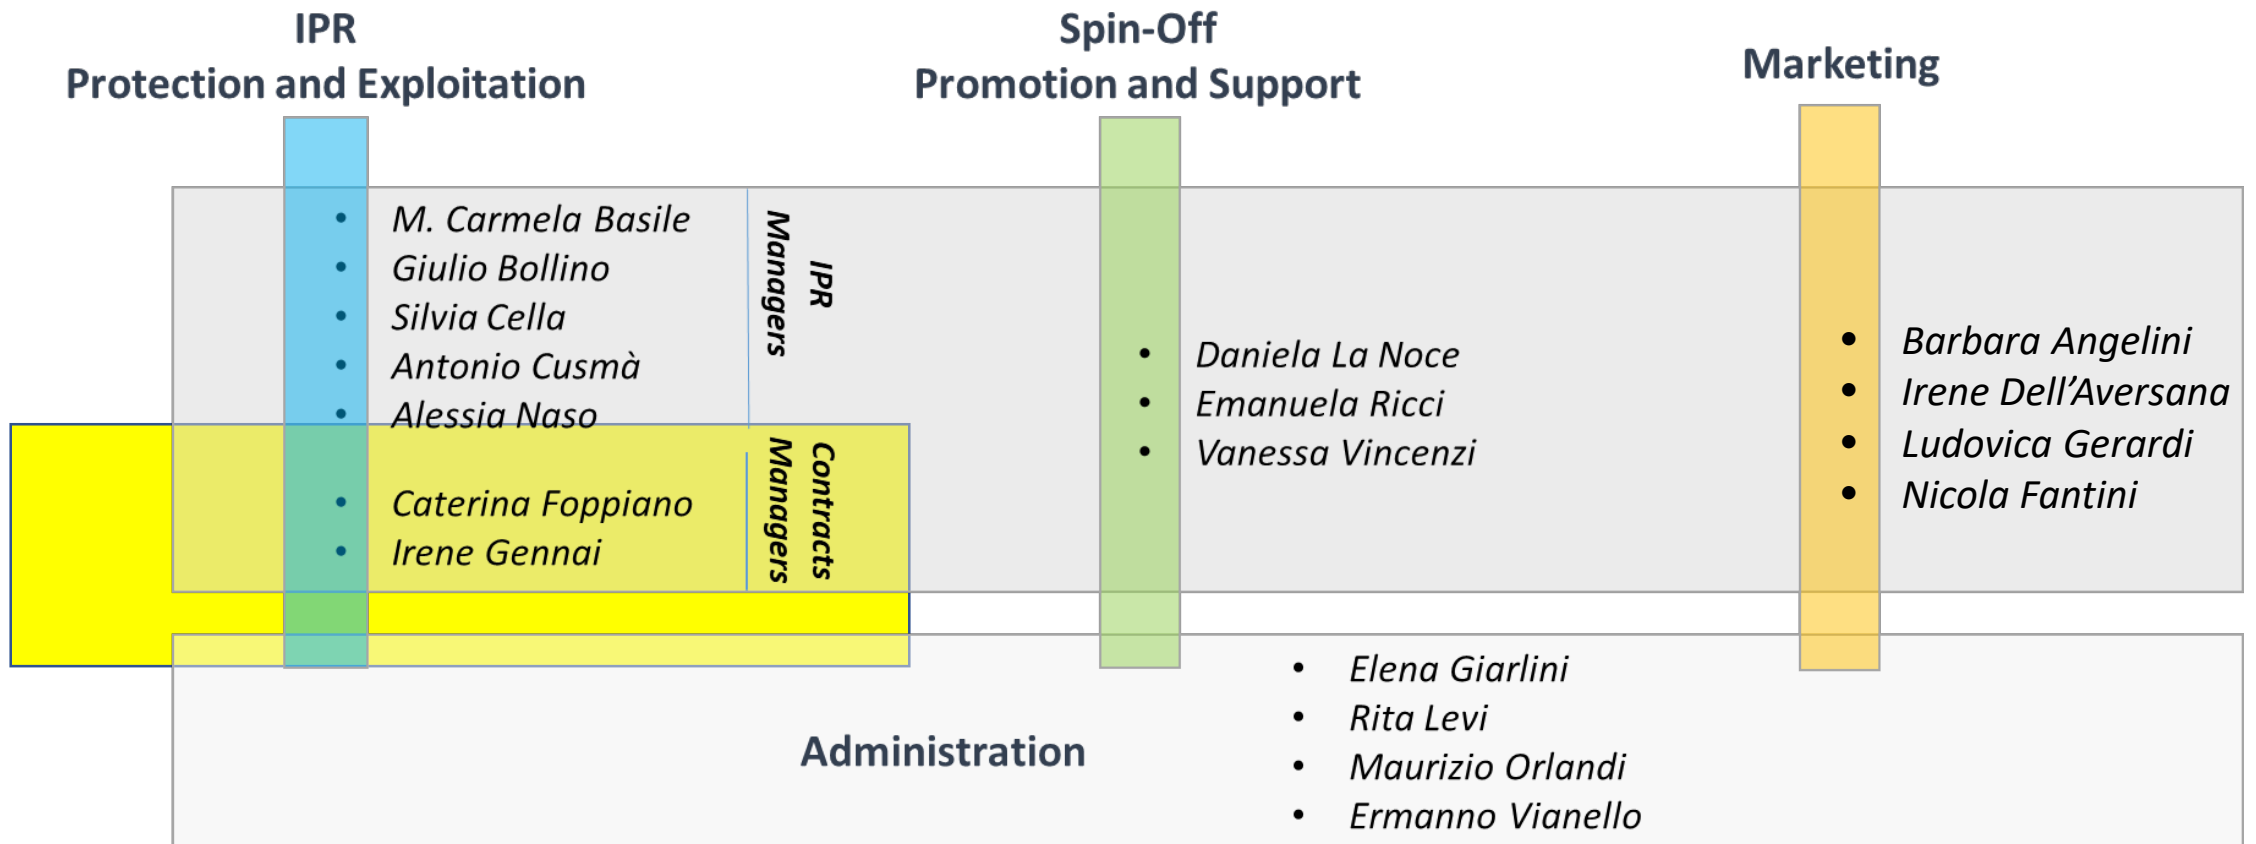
IPR
Protection and Exploitation

Spin-Off
Promotion and Support

Marketing

- M. Carmela Basile
- Giulio Bollino
- Silvia Cella
- Antonio Cusmà
- Alessia Naso

IPR Managers

- Caterina Foppiano
- Irene Gennai

Contracts Managers

- Daniela La Noce
- Emanuela Ricci
- Vanessa Vincenzi

- Barbara Angelini
- Irene Dell'Aversana
- Ludovica Gerardi
- Nicola Fantini

Administration

- Elena Giarlini
- Rita Levi
- Maurizio Orlandi
- Ermanno Vianello